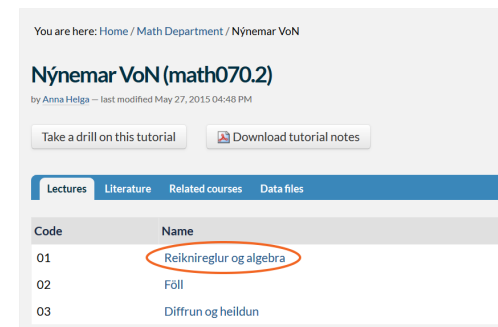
You are here: Home / Math Department / Nýnemar VoN

Nýnemar VoN (math070.2)

by Anna Helga — last modified May 27, 2015 04:48 PM

Take a drill on this tutorial

Download tutorial notes

Lectures | Literature | Related courses | Data files

| Code | Name |
|---|---|
| 01 | Reiknireglur og algebra |
| 02 | Föll |
| 03 | Diffrun og heildun |